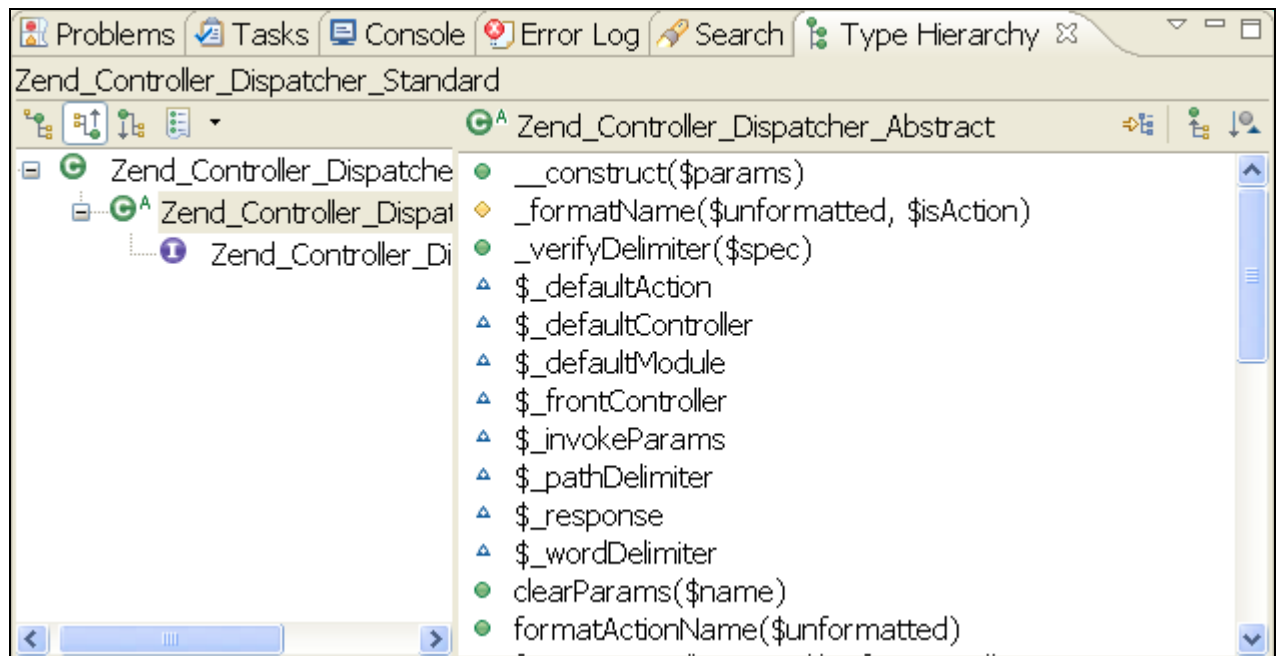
Problems | Tasks | Console | Error Log | Search | Type Hierarchy ☒

Zend_Controller_Dispatcher_Standard

Zend_Controller_Dispatche
Zend_Controller_Dispat
Zend_Controller_Di

Zend_Controller_Dispatcher_Abstract

__construct($params)
_formatName($unformatted, $isAction)
_verifyDelimiter($spec)
$_defaultAction
$_defaultController
$_defaultModule
$_frontController
$_invokeParams
$_pathDelimiter
$_response
$_wordDelimiter
clearParams($name)
formatActionName($unformatted)